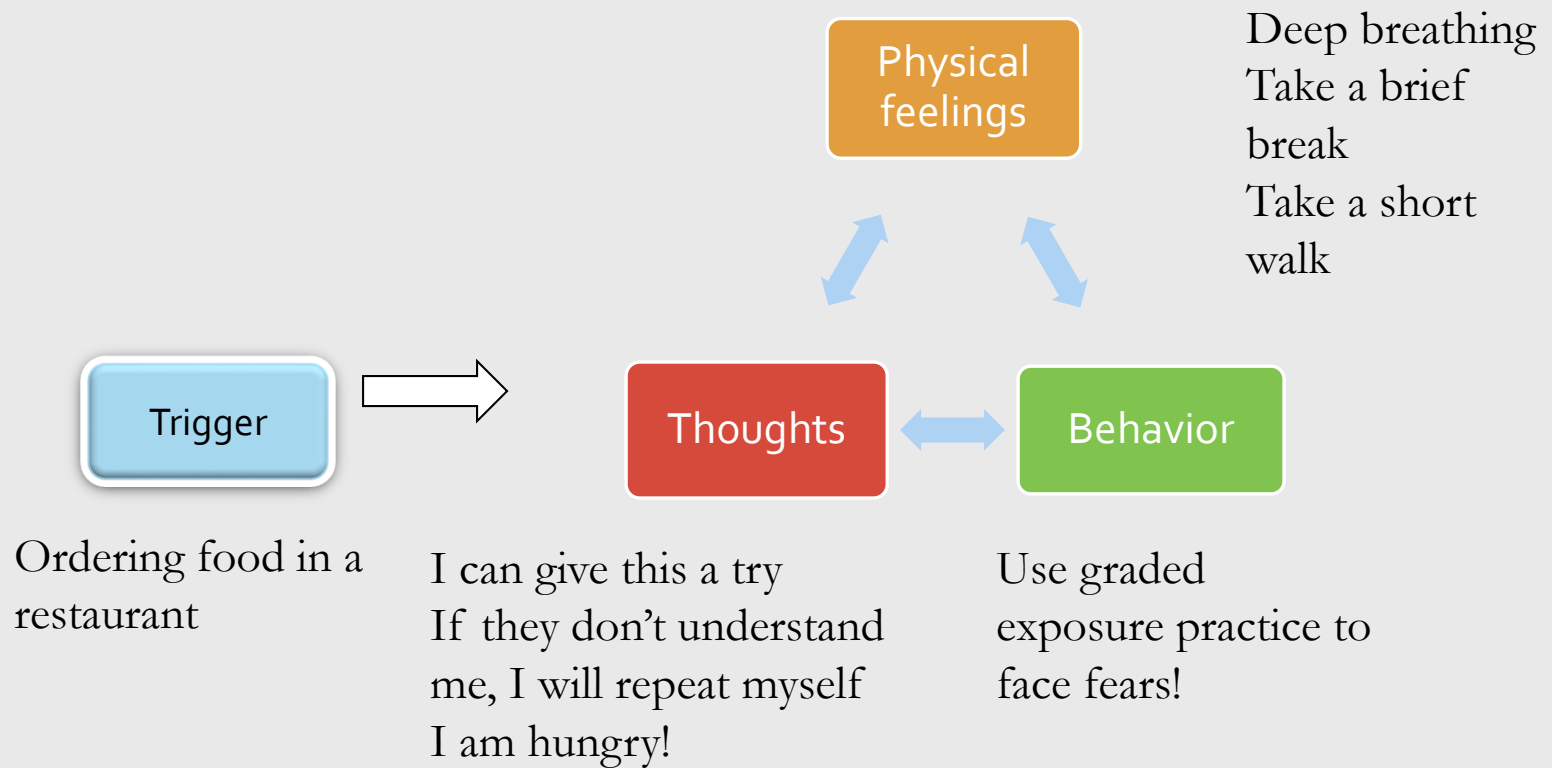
Physical feelings

Deep breathing
Take a brief break
Take a short walk

Trigger

Thoughts

Behavior

Ordering food in a restaurant

I can give this a try
If they don't understand me, I will repeat myself
I am hungry!

Use graded exposure practice to face fears!